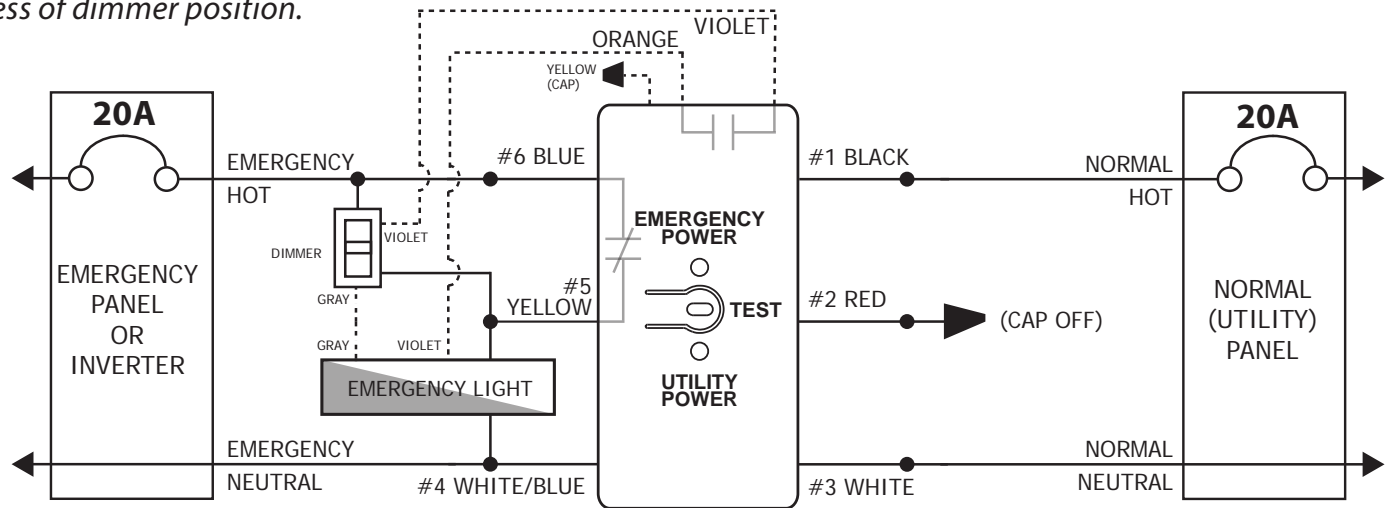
ess of dimmer position.

VIOLET
ORANGE
YELLOW (CAP)

20A
EMERGENCY HOT
#6 BLUE
#1 BLACK
NORMAL HOT
20A

DIMMER
VIOLET
EMERGENCY POWER
EMERGENCY PANEL OR INVERTER
GRAY
#5 YELLOW
TEST
#2 RED
(CAP OFF)
NORMAL (UTILITY) PANEL
GRAY
VIOLET
EMERGENCY LIGHT
UTILITY POWER

EMERGENCY NEUTRAL
#4 WHITE/BLUE
#3 WHITE
NORMAL NEUTRAL